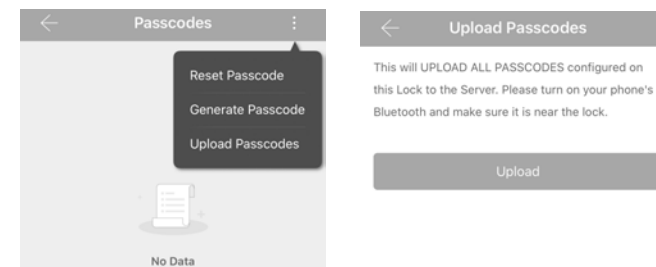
Passcodes

Reset Passcode

Generate Passcode

Upload Passcodes

No Data

Upload Passcodes

This will UPLOAD ALL PASSCODES configured on this Lock to the Server. Please turn on your phone's Bluetooth and make sure it is near the lock.

Upload